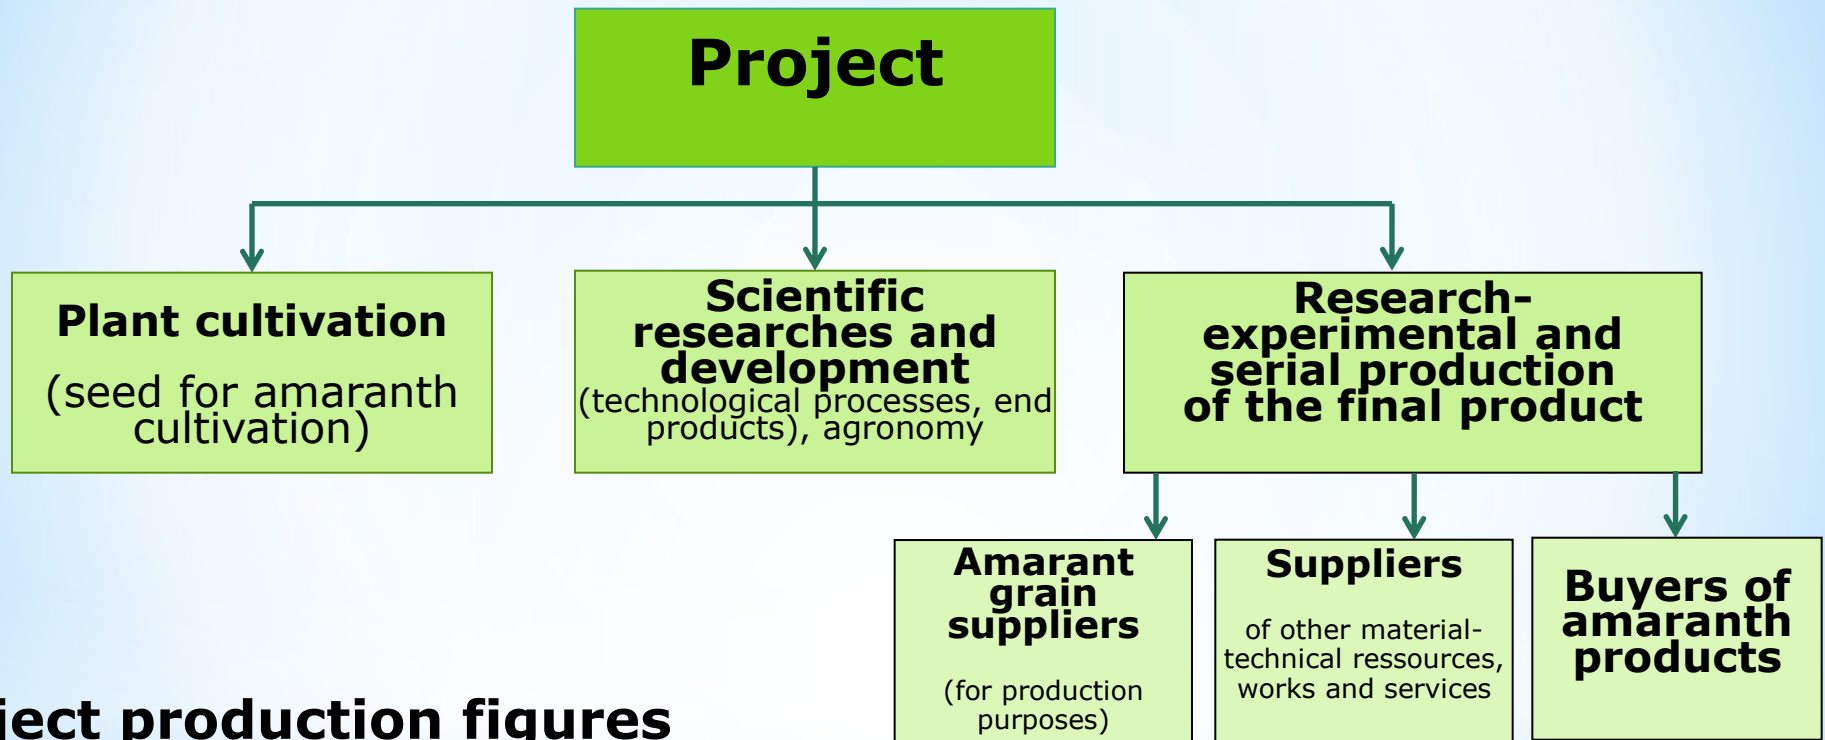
Project

Plant cultivation

(seed for amaranth cultivation)

Scientific researches and development
(technological processes, end products), agronomy

Research-experimental and serial production of the final product

Amarant grain suppliers

(for production purposes)

Suppliers

of other material-technical ressources, works and services

Buyers of amaranth products

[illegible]ject production figures